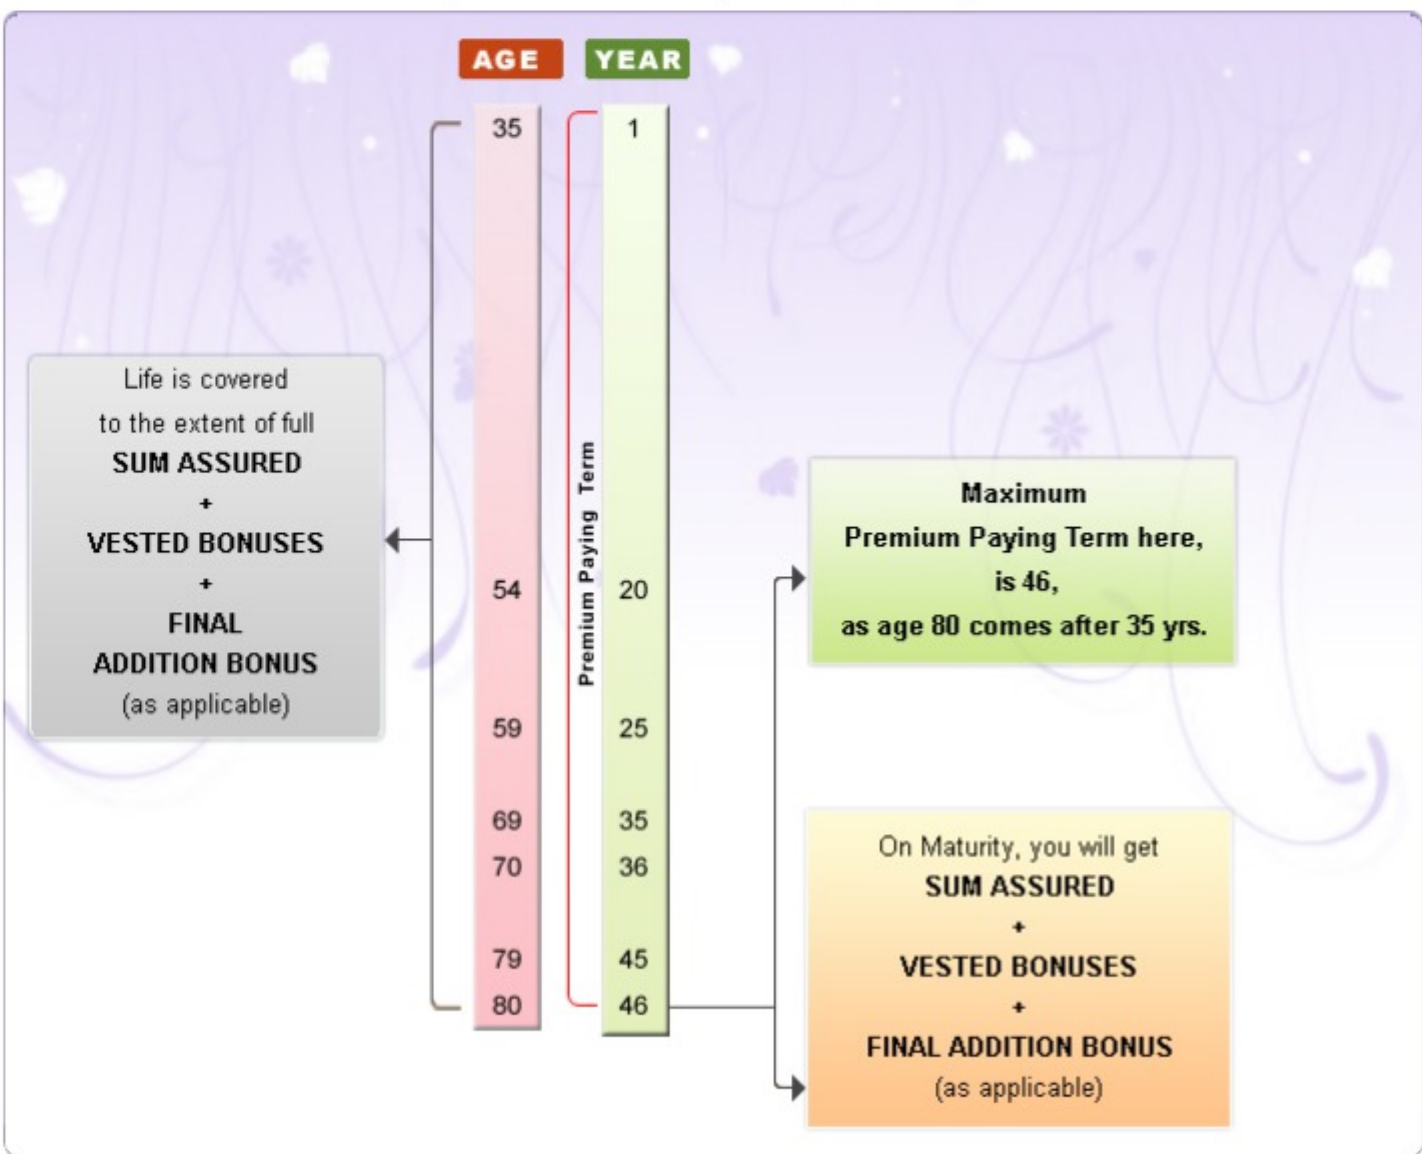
AGE YEAR

| AGE | YEAR |
|---|---|
| 35 | 1 |
| 54 | 20 |
| 59 | 25 |
| 69 | 35 |
| 70 | 36 |
| 79 | 45 |
| 80 | 46 |

Premium Paying Term

Life is covered to the extent of full SUM ASSURED + VESTED BONUSES + FINAL ADDITION BONUS (as applicable)

Maximum Premium Paying Term here, is 46, as age 80 comes after 35 yrs.

On Maturity, you will get SUM ASSURED + VESTED BONUSES + FINAL ADDITION BONUS (as applicable)